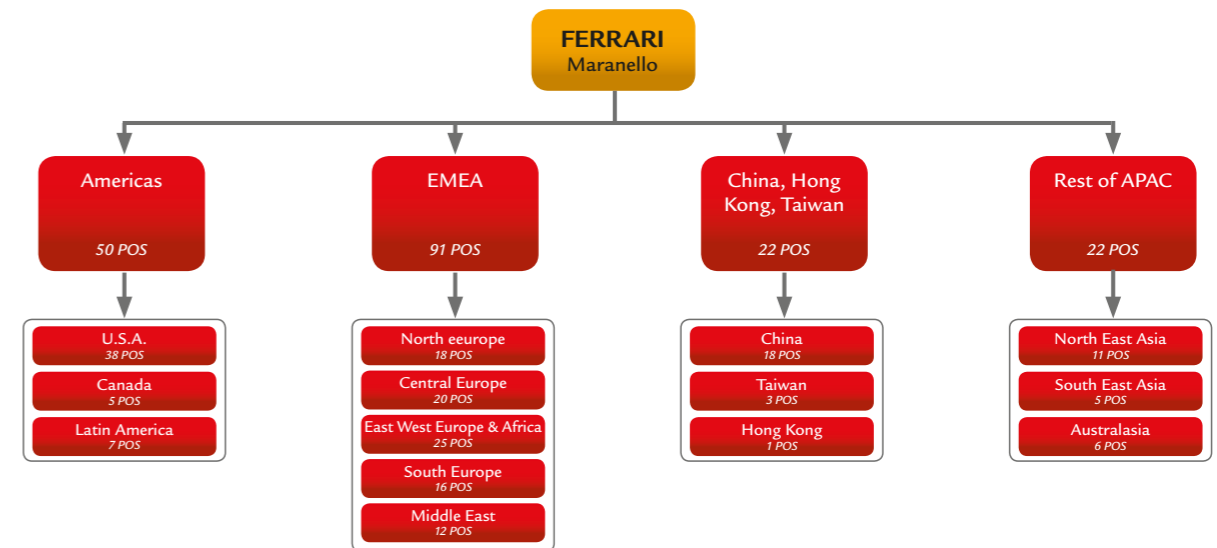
FERRARI
Maranello

Americas
50 POS

U.S.A.
38 POS
Canada
5 POS
Latin America
7 POS

EMEA
91 POS

North eeurope
18 POS
Central Europe
20 POS
East West Europe & Africa
25 POS
South Europe
16 POS
Middle East
12 POS

China, Hong Kong, Taiwan
22 POS

China
18 POS
Taiwan
3 POS
Hong Kong
1 POS

Rest of APAC
22 POS

North East Asia
11 POS
South East Asia
5 POS
Australasia
6 POS